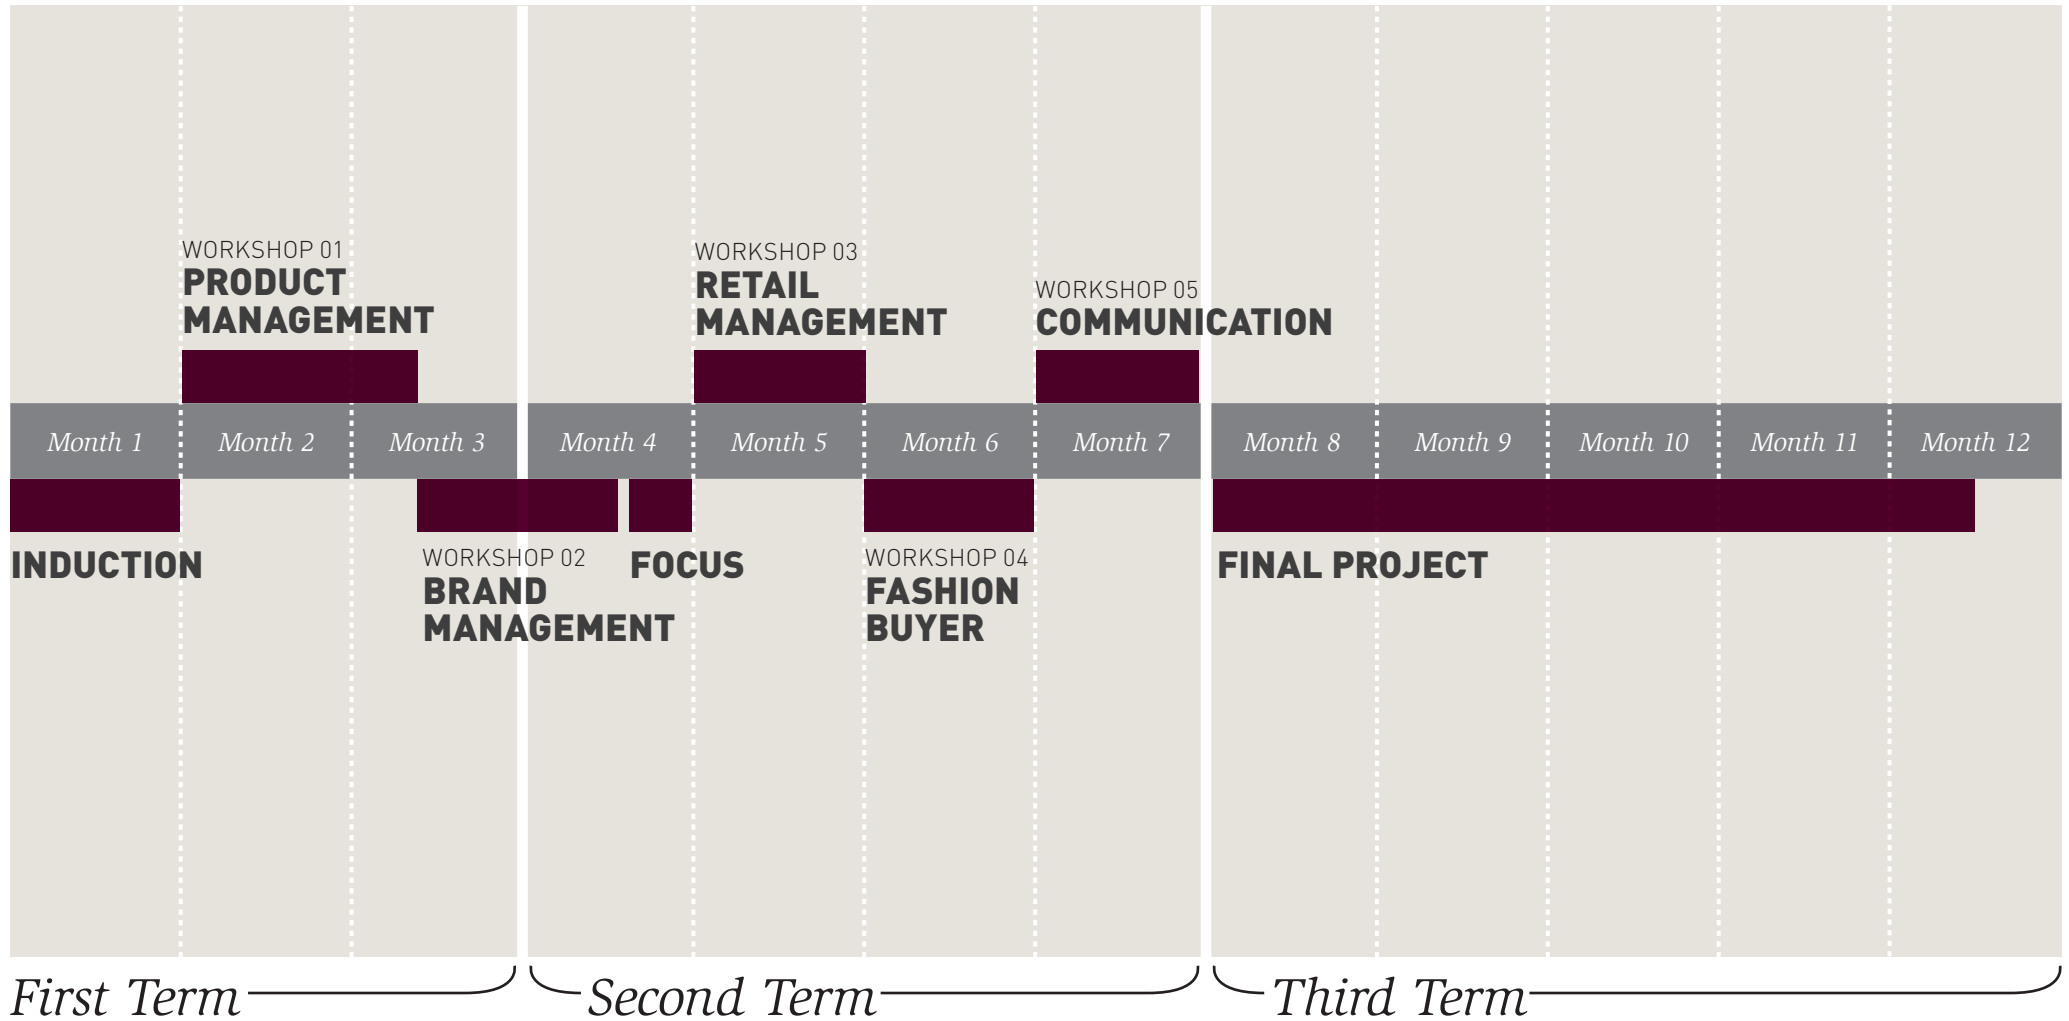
WORKSHOP 01
PRODUCT MANAGEMENT

WORKSHOP 03
RETAIL MANAGEMENT

WORKSHOP 05
COMMUNICATION

Month 1 Month 2 Month 3 Month 4 Month 5 Month 6 Month 7 Month 8 Month 9 Month 10 Month 11 Month 12

INDUCTION

WORKSHOP 02
BRAND MANAGEMENT

FOCUS

WORKSHOP 04
FASHION BUYER

FINAL PROJECT

First Term

Second Term

Third Term